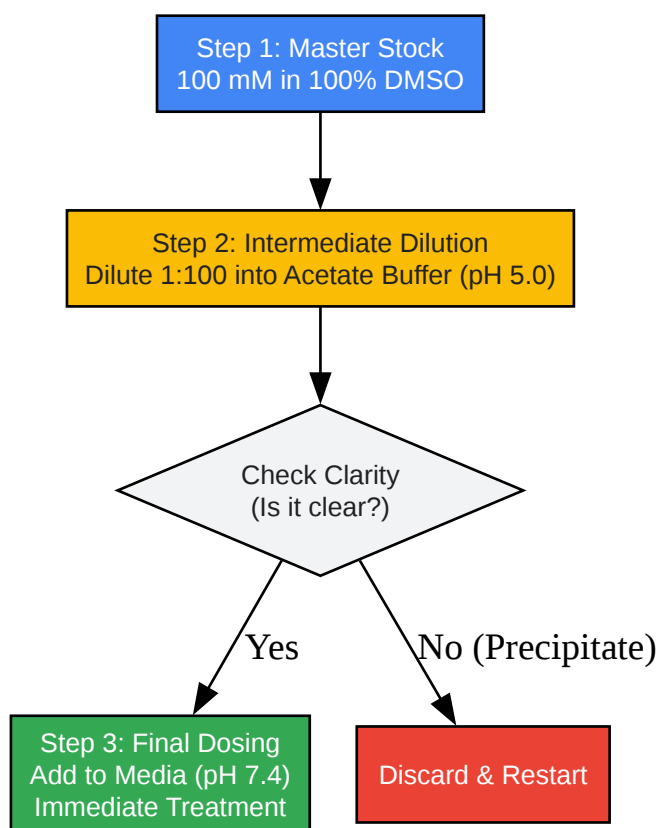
Step 1: Master Stock
100 mM in 100% DMSO

Step 2: Intermediate Dilution
Dilute 1:100 into Acetate Buffer (pH 5.0)

Check Clarity
(Is it clear?)

Yes

No (Precipitate)

Step 3: Final Dosing
Add to Media (pH 7.4)
Immediate Treatment

Discard & Restart